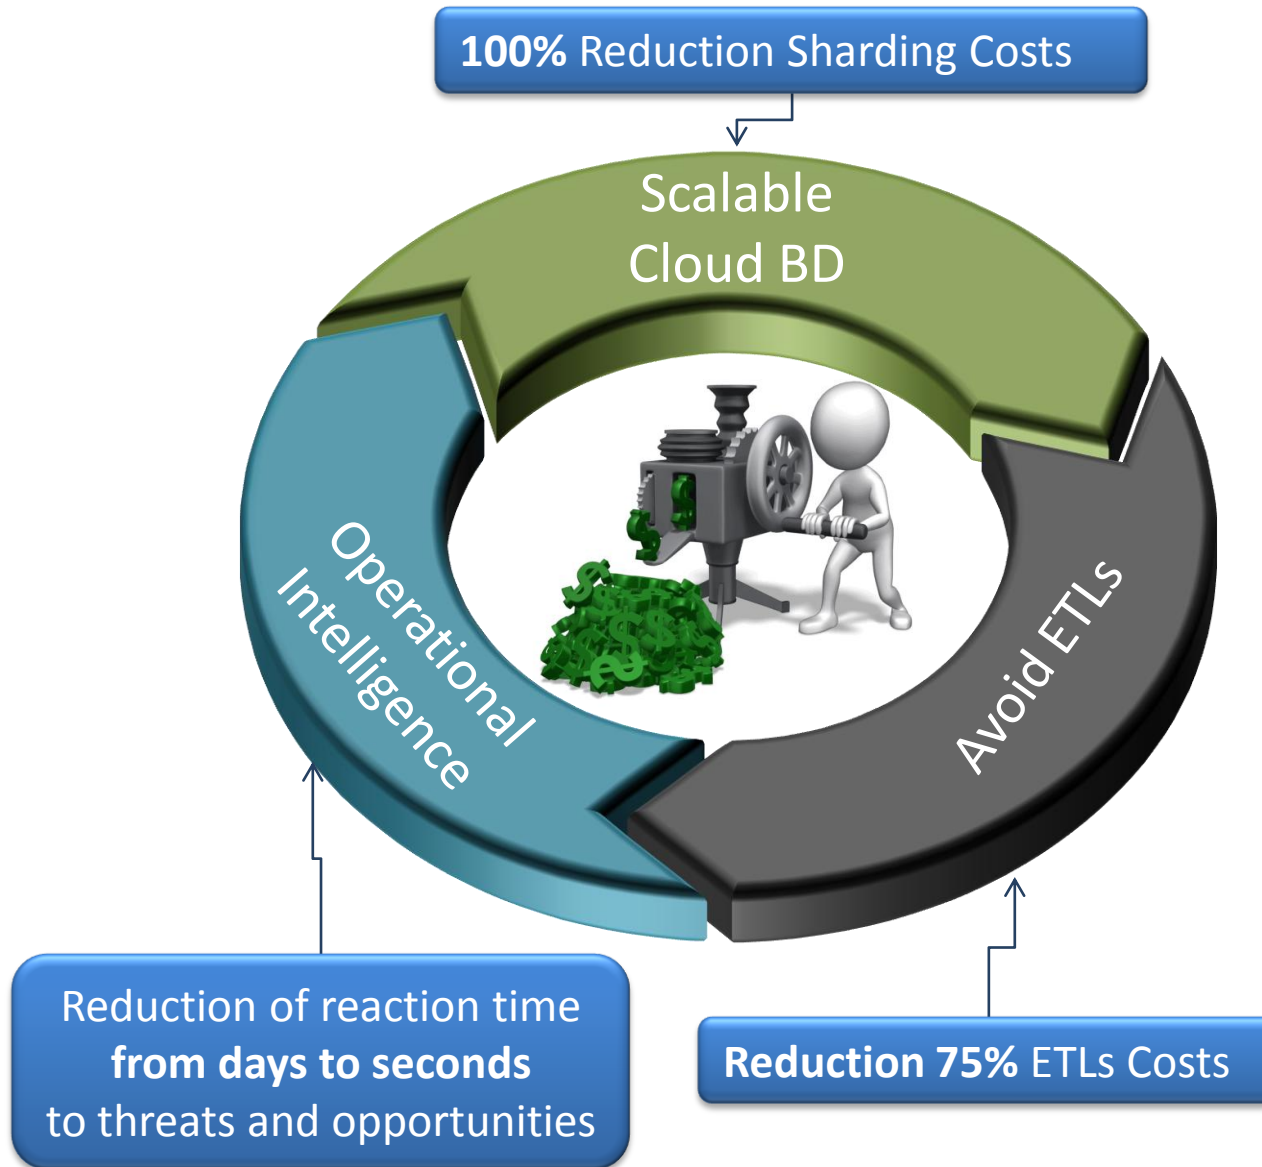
**100%** Reduction Sharding Costs

Scalable Cloud BD

Operational Intelligence

Avoid ETLs

Reduction of reaction time **from days to seconds** to threats and opportunities

**Reduction 75%** ETLs Costs